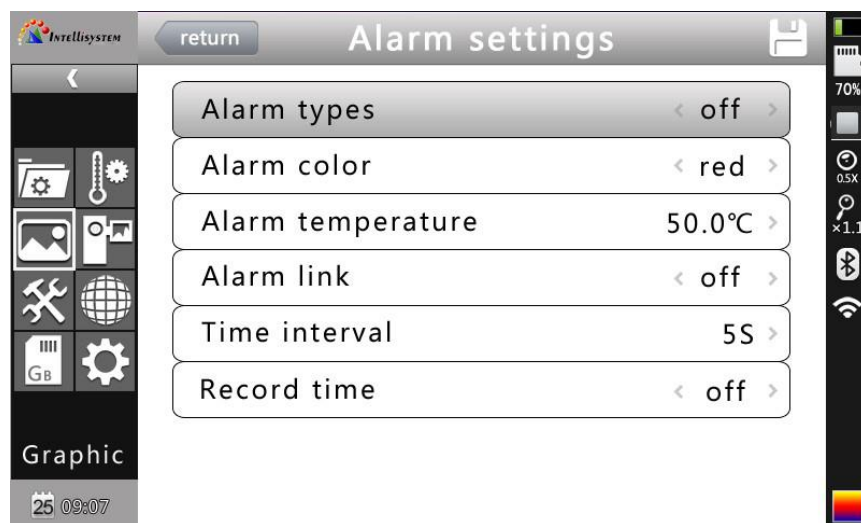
INTELLISYSTEM

return

Alarm settings

Alarm types ‹ off ›

Alarm color ‹ red ›

Alarm temperature 50.0℃ ›

Alarm link ‹ off ›

Time interval 5S ›

Record time ‹ off ›

GB

Graphic

25 09:07

70%

0.5X

×1.1